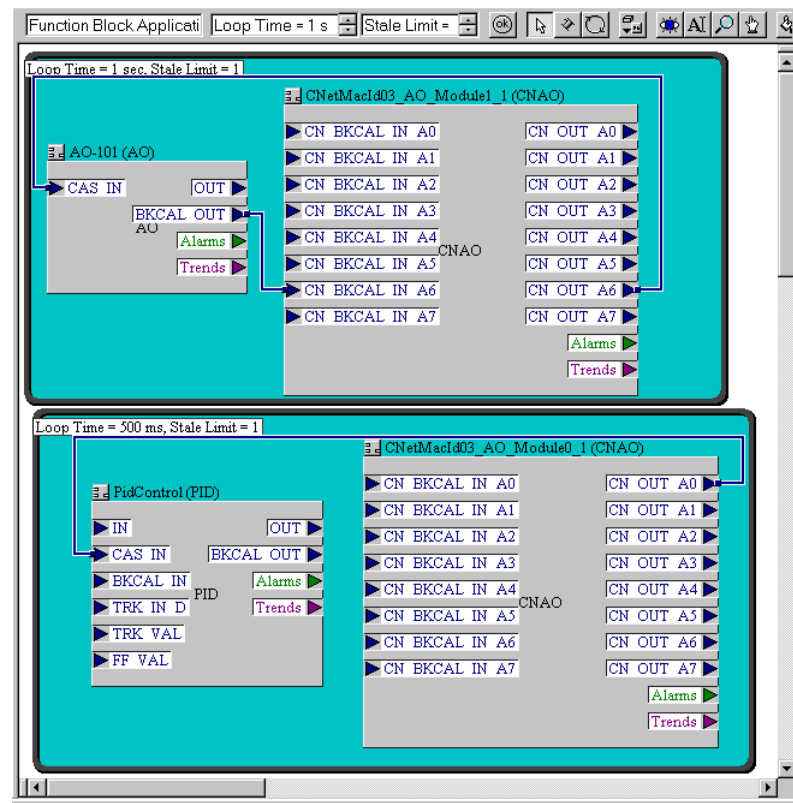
Function Block Applicati | Loop Time = 1 s | Stale Limit = | ok | AI

Loop Time = 1 sec, Stale Limit = 1

AO-101 (AO)
CAS IN
OUT
BKCAL OUT
AO
Alarms
Trends

CNetMacId03_AO_Module1_1 (CNAO)
CN BKCAL IN A0
CN BKCAL IN A1
CN BKCAL IN A2
CN BKCAL IN A3
CN BKCAL IN A4
CN BKCAL IN A5
CN BKCAL IN A6
CN BKCAL IN A7
CNAO
CN OUT A0
CN OUT A1
CN OUT A2
CN OUT A3
CN OUT A4
CN OUT A5
CN OUT A6
CN OUT A7
Alarms
Trends

Loop Time = 500 ms, Stale Limit = 1

PidControl (PID)
IN
CAS IN
BKCAL IN
TRK IN D
TRK VAL
FF VAL
PID
OUT
BKCAL OUT
Alarms
Trends

CNetMacId03_AO_Module0_1 (CNAO)
CN BKCAL IN A0
CN BKCAL IN A1
CN BKCAL IN A2
CN BKCAL IN A3
CN BKCAL IN A4
CN BKCAL IN A5
CN BKCAL IN A6
CN BKCAL IN A7
CNAO
CN OUT A0
CN OUT A1
CN OUT A2
CN OUT A3
CN OUT A4
CN OUT A5
CN OUT A6
CN OUT A7
Alarms
Trends